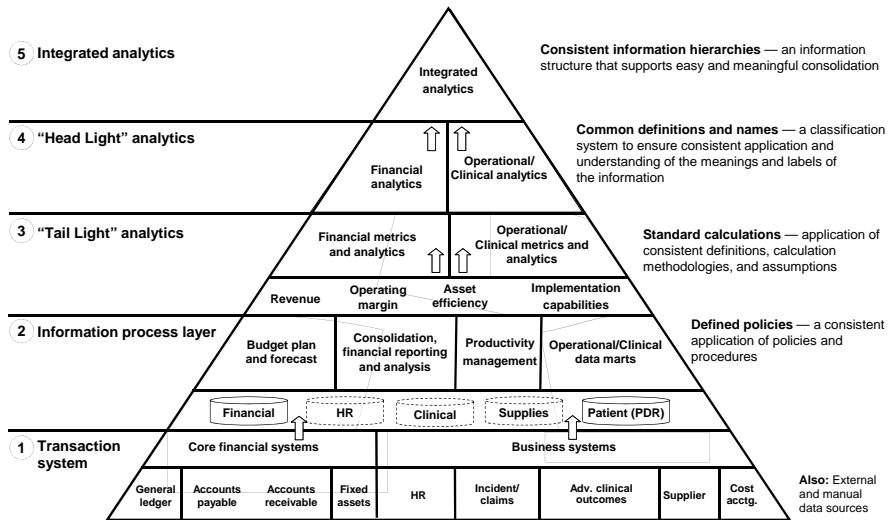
5 Integrated analytics

Integrated analytics

Consistent information hierarchies — an information structure that supports easy and meaningful consolidation

4 "Head Light" analytics

Financial analytics

Operational/ Clinical analytics

Common definitions and names — a classification system to ensure consistent application and understanding of the meanings and labels of the information

3 "Tail Light" analytics

Financial metrics and analytics

Operational/ Clinical metrics and analytics

Standard calculations — application of consistent definitions, calculation methodologies, and assumptions

Revenue

Operating margin

Asset efficiency

Implementation capabilities

2 Information process layer

Budget plan and forecast

Consolidation, financial reporting and analysis

Productivity management

Operational/Clinical data marts

Defined policies — a consistent application of policies and procedures

Financial

HR

Clinical

Supplies

Patient (PDR)

1 Transaction system

Core financial systems

Business systems

General ledger

Accounts payable

Accounts receivable

Fixed assets

HR

Incident/ claims

Adv. clinical outcomes

Supplier

Cost acctg.

Also: External and manual data sources